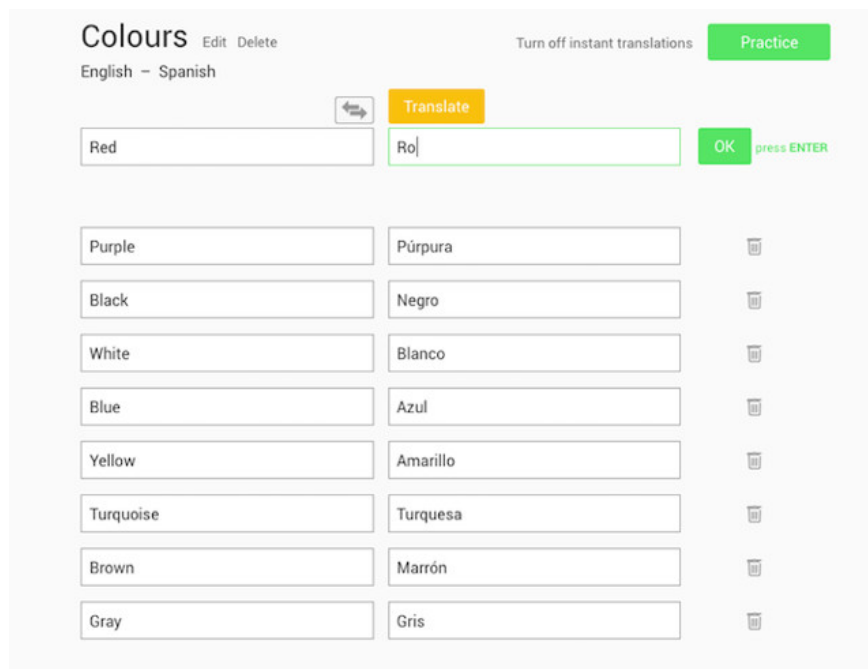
Colours Edit Delete
English – Spanish

Turn off instant translations Practice

Translate

Red Ro

OK press ENTER

Purple Púrpura
Black Negro
White Blanco
Blue Azul
Yellow Amarillo
Turquoise Turquesa
Brown Marrón
Gray Gris